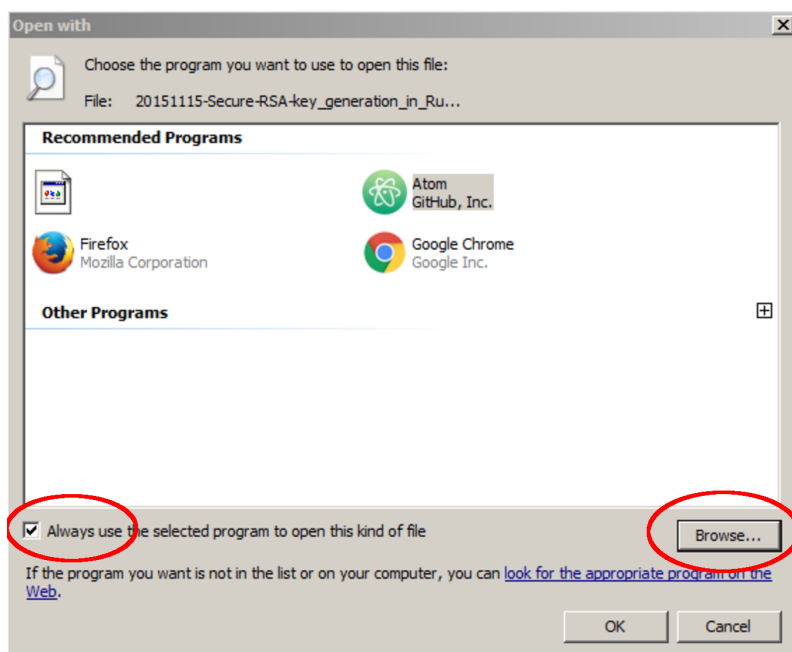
Open with

Choose the program you want to use to open this file:

File: 20151115-Secure-RSA-key_generation_in_Ru...

Recommended Programs

Atom
GitHub, Inc.

Firefox
Mozilla Corporation

Google Chrome
Google Inc.

Other Programs

Always use the selected program to open this kind of file

Browse...

If the program you want is not in the list or on your computer, you can look for the appropriate program on the Web.

OK

Cancel